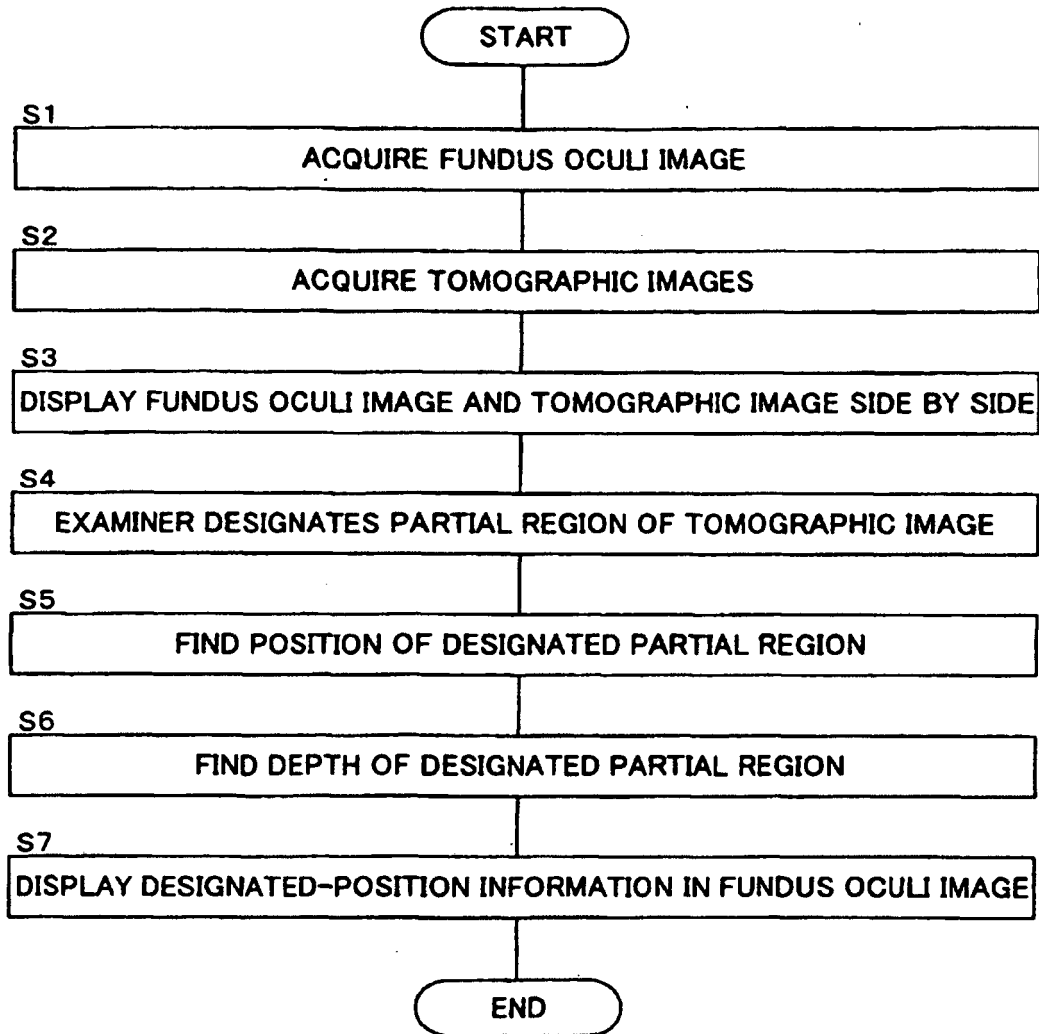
START

S1
ACQUIRE FUNDUS OCULI IMAGE

S2
ACQUIRE TOMOGRAPHIC IMAGES

S3
DISPLAY FUNDUS OCULI IMAGE AND TOMOGRAPHIC IMAGE SIDE BY SIDE

S4
EXAMINER DESIGNATES PARTIAL REGION OF TOMOGRAPHIC IMAGE

S5
FIND POSITION OF DESIGNATED PARTIAL REGION

S6
FIND DEPTH OF DESIGNATED PARTIAL REGION

S7
DISPLAY DESIGNATED-POSITION INFORMATION IN FUNDUS OCULI IMAGE

END